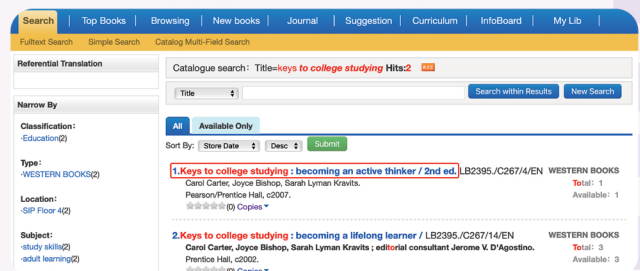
Search | Top Books | Browsing | New books | Journal | Suggestion | Curriculum | InfoBoard | My Lib

Fulltext Search | Simple Search | Catalog Multi-Field Search

Referential Translation

Narrow By

Classification:
-Education(2)

Type:
-WESTERN BOOKS(2)

Location:
-SIP Floor 4(2)

Subject:
-study skills(2)
-adult learning(2)

Catalogue search: Title=keys to college studying Hits:2 RSS

Title | Search within Results | New Search

All | Available Only

Sort By: Store Date | Desc | Submit

1.Keys to college studying : becoming an active thinker / 2nd ed. LB2395./C267/4/EN
Carol Carter, Joyce Bishop, Sarah Lyman Kravits.
Pearson/Prentice Hall, c2007.
(0) Copies
WESTERN BOOKS
Total: 1
Available: 1

2.Keys to college studying : becoming a lifelong learner / LB2395./C267/14/EN
Carol Carter, Joyce Bishop, Sarah Lyman Kravits ; editorial consultant Jerome V. D'Agostino.
Prentice Hall, c2002.
Copies
WESTERN BOOKS
Total: 3
Available: 3